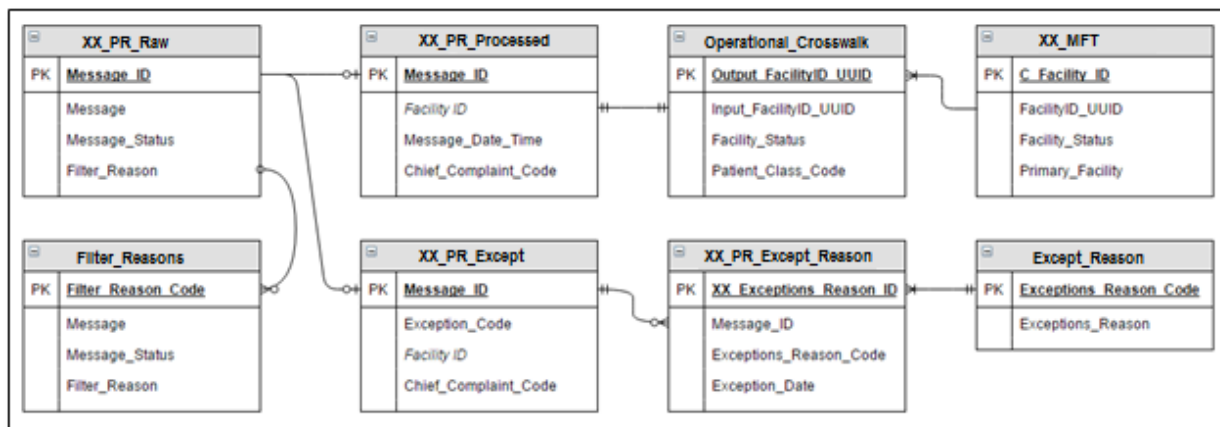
XX_PR_Raw

| PK | Message_ID |
|---|---|
| | Message |
| | Message_Status |
| | Filter_Reason |

XX_PR_Processed

| PK | Message_ID |
|---|---|
| | Facility ID |
| | Message_Date_Time |
| | Chief_Complaint_Code |

Operational_Crosswalk

| PK | Output_FacilityID_UUID |
|---|---|
| | Input_FacilityID_UUID |
| | Facility_Status |
| | Patient_Class_Code |

XX_MFT

| PK | C_Facility_ID |
|---|---|
| | FacilityID_UUID |
| | Facility_Status |
| | Primary_Facility |

Filter_Reasons

| PK | Filter_Reason_Code |
|---|---|
| | Message |
| | Message_Status |
| | Filter_Reason |

XX_PR_Except

| PK | Message_ID |
|---|---|
| | Exception_Code |
| | Facility ID |
| | Chief_Complaint_Code |

XX_PR_Except_Reason

| PK | XX_Exceptions_Reason_ID |
|---|---|
| | Message_ID |
| | Exceptions_Reason_Code |
| | Exception_Date |

Except_Reason

| PK | Exceptions_Reason_Code |
|---|---|
| | Exceptions_Reason |